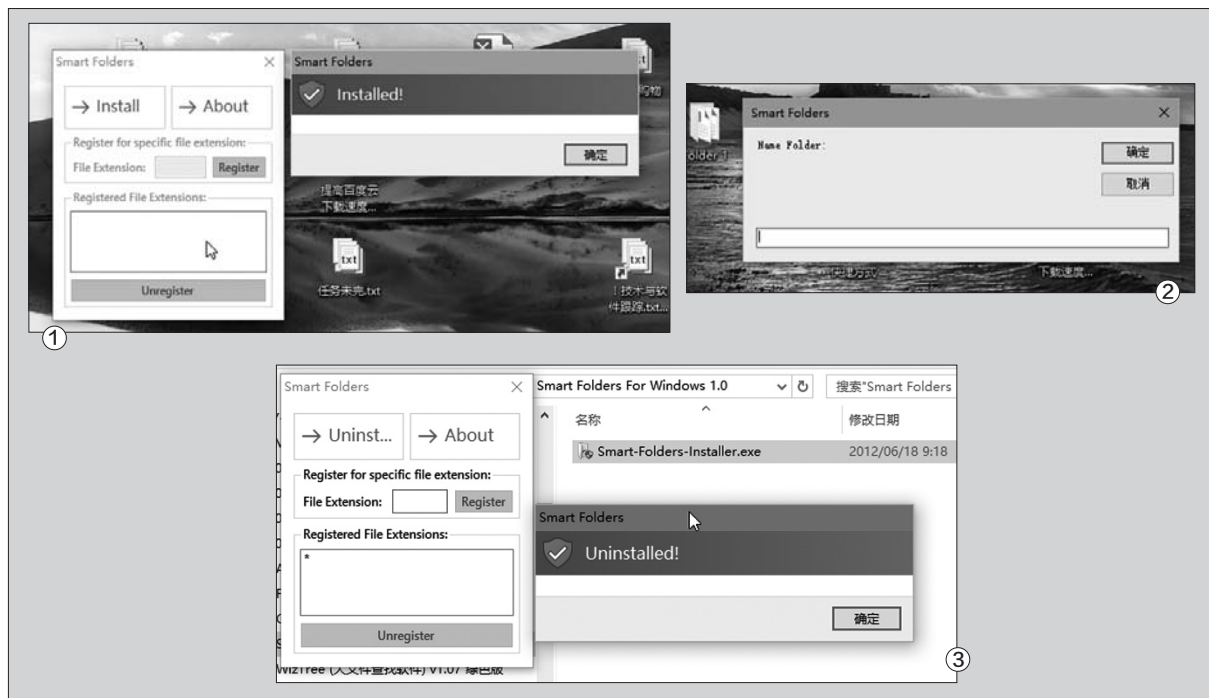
Smart Folders ×

→ Install → About

Register for specific file extension:

File Extension: Register

Registered File Extensions:

Unregister

Smart Folders

Installed!

确定

提高百度云下载速度...

任务未完.txt

！技术与软件跟踪.txt...

①

Smart Folders ×

Name Folder:

确定

取消

older 1

下载速度...

②

Smart Folders ×

→ Uninst... → About

Register for specific file extension:

File Extension: Register

Registered File Extensions:

*

Unregister

Smart Folders For Windows 1.0

搜索"Smart Folders

名称

修改日期

Smart-Folders-Installer.exe

2012/06/18 9:18

Smart Folders

Uninstalled!

确定

WizTree (大文件查找软件) V1.07 绿色版

③